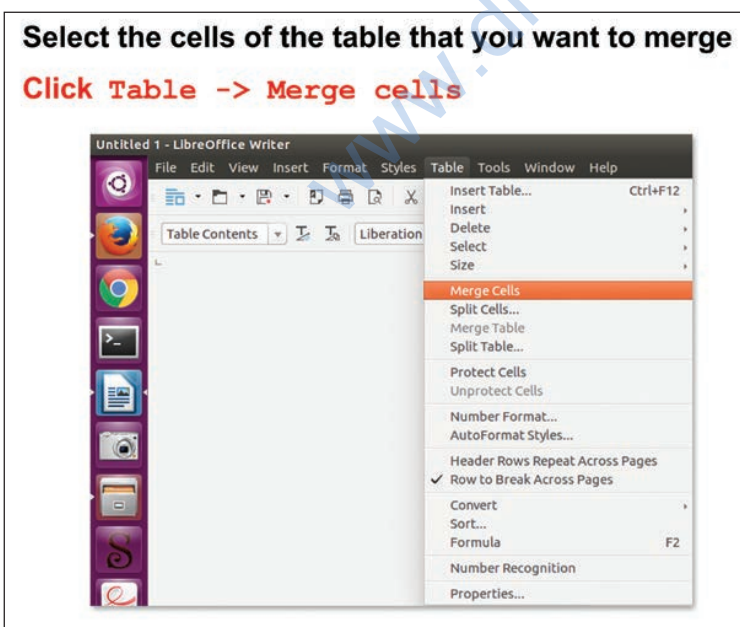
Select the cells of the table that you want to merge

Click Table -> Merge cells

Untitled 1 - LibreOffice Writer

File Edit View Insert Format Styles Table Tools Window Help

Table Contents Liberation

Insert Table... Ctrl+F12
Insert
Delete
Select
Size
Merge Cells
Split Cells...
Merge Table
Split Table...
Protect Cells
Unprotect Cells
Number Format...
AutoFormat Styles...
Header Rows Repeat Across Pages
✓ Row to Break Across Pages
Convert
Sort...
Formula F2
Number Recognition
Properties...